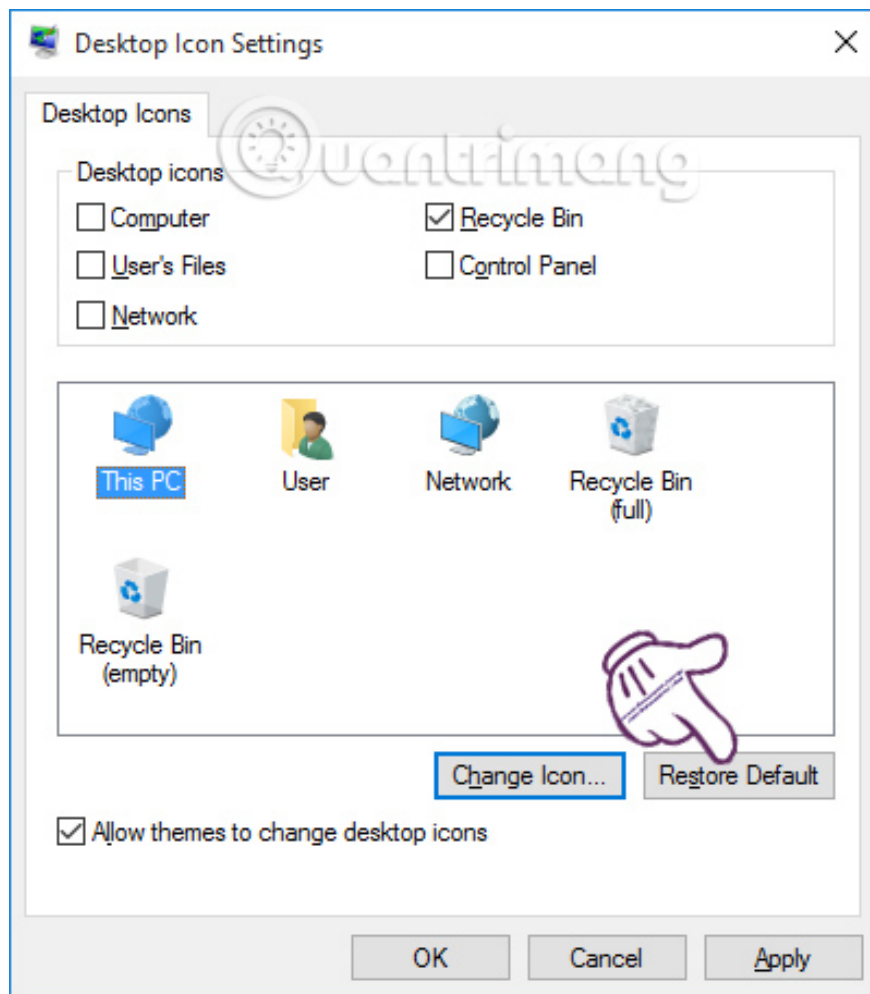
Desktop Icon Settings

Desktop Icons

Quantrimang

Desktop icons

Computer

Recycle Bin

User's Files

Control Panel

Network

This PC

User

Network

Recycle Bin (full)

Recycle Bin (empty)

Change Icon...

Restore Default

Allow themes to change desktop icons

OK

Cancel

Apply